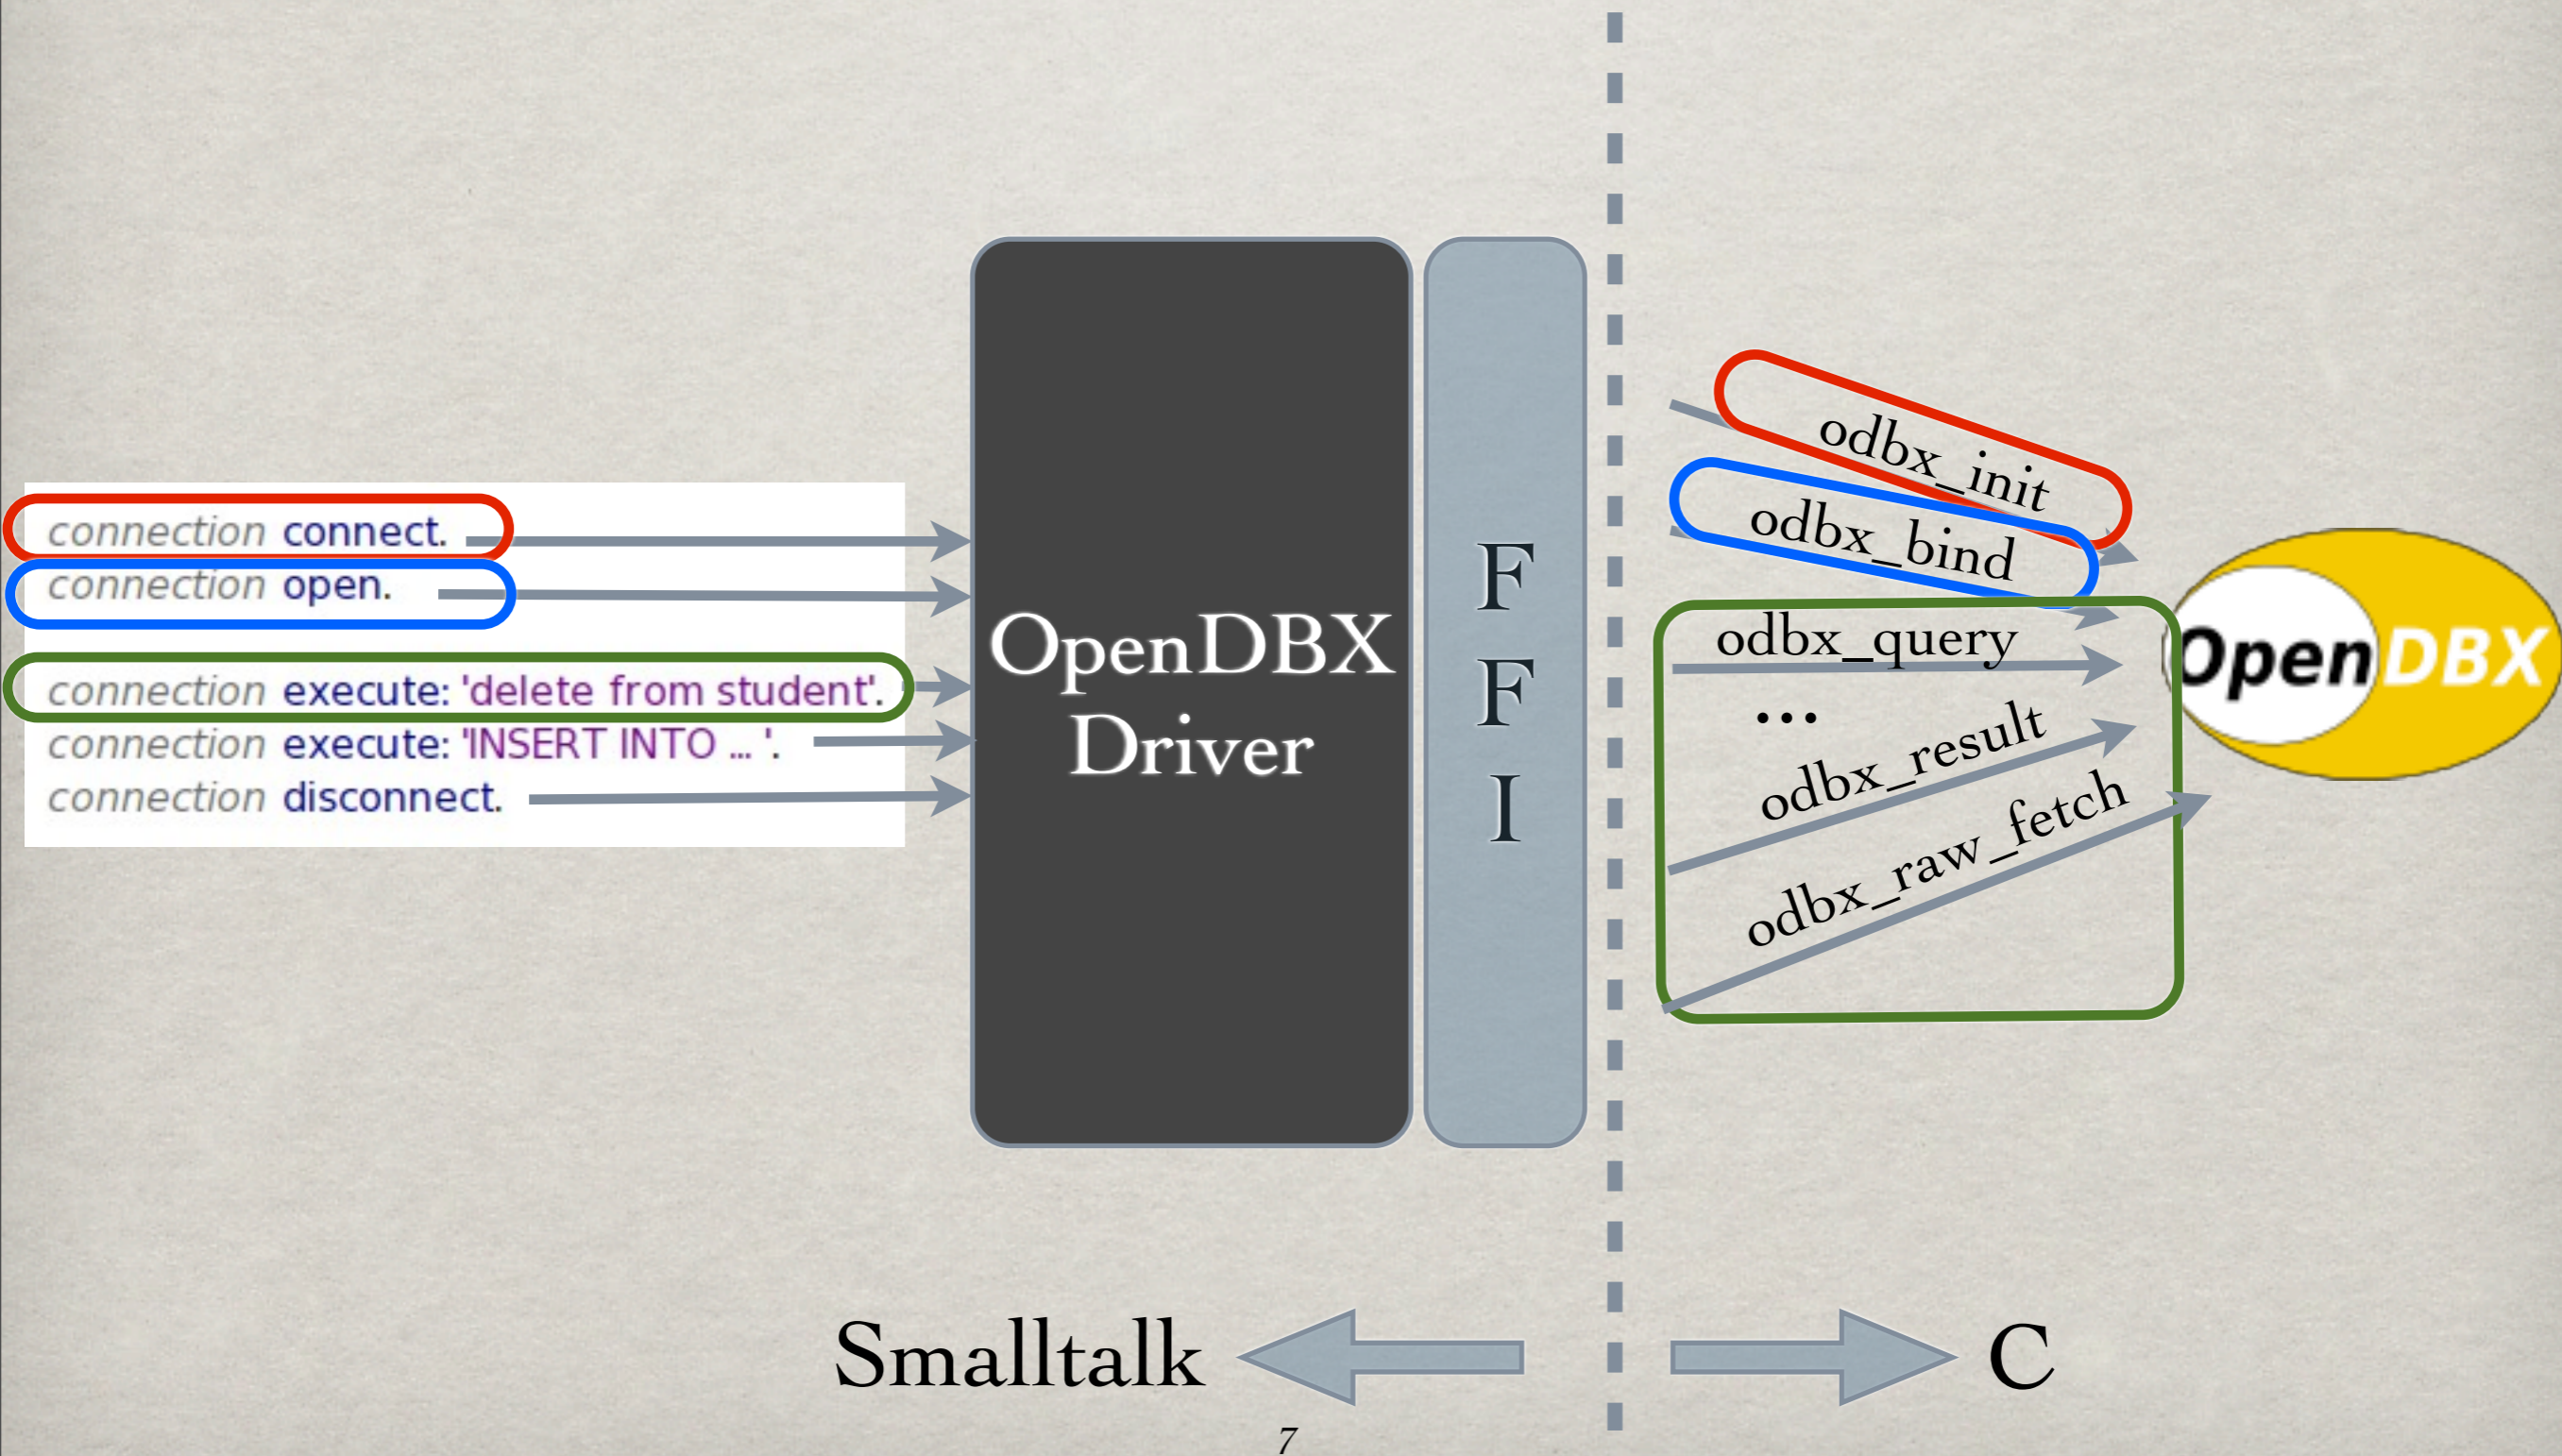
connection connect.
connection open.
connection execute: 'delete from student'.
connection execute: 'INSERT INTO ... '.
connection disconnect.

OpenDBX Driver

F
F
I

odbx_init
odbx_bind
odbx_query
...
odbx_result
odbx_raw_fetch

OpenDBX

Smalltalk

C

7